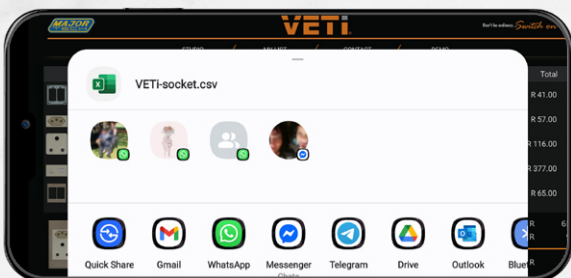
MAJOR

VETi

Switch on

STUDIO

MY LIST

CONTACT

DEMO

VETi-socket.csv

Total

R 41.00

R 57.00

R 116.00

R 377.00

R 65.00

Quick Share

Gmail

WhatsApp

Messenger Chats

Telegram

Drive

Outlook

Blueto